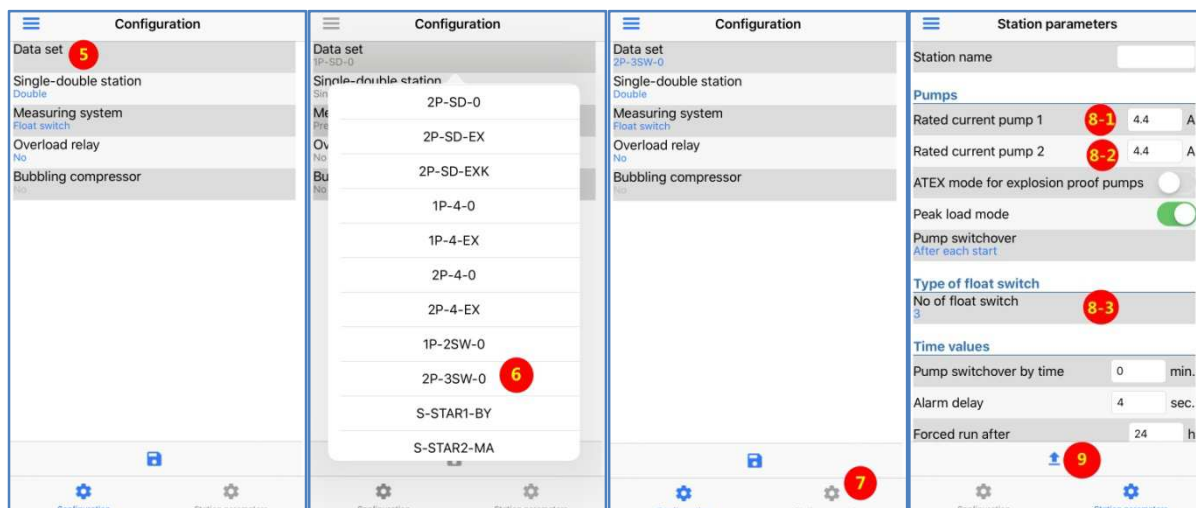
Configuration

Data set 5

Single-double station
Double

Measuring system
Float switch

Overload relay
No

Bubbling compressor
No

Configuration

Data set
1P-SD-0

Single-double station
Sin

Me
Pre

Ov
No

Bu
No

2P-SD-0

2P-SD-EX

2P-SD-EXK

1P-4-0

1P-4-EX

2P-4-0

2P-4-EX

1P-2SW-0

2P-3SW-0 6

S-STAR1-BY

S-STAR2-MA

Configuration

Data set
2P-3SW-0

Single-double station
Double

Measuring system
Float switch

Overload relay
No

Bubbling compressor
No

7

Station parameters

Station name

Pumps

Rated current pump 1 8-1 4.4 A

Rated current pump 2 8-2 4.4 A

ATEX mode for explosion proof pumps

Peak load mode

Pump switchover
After each start

Type of float switch

No of float switch 8-3
3

Time values

Pump switchover by time 0 min.

Alarm delay 4 sec.

Forced run after 24 h

9